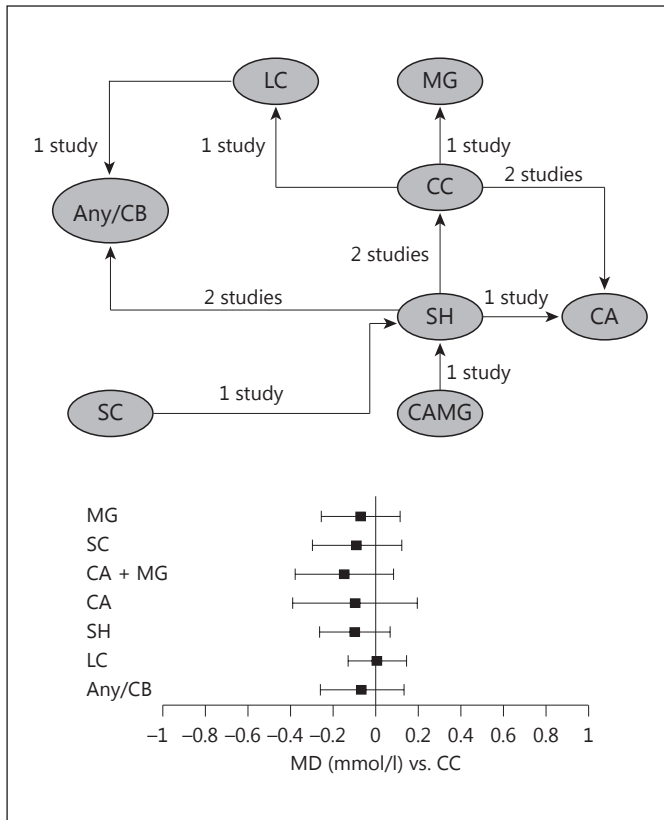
LC
MG
1 study
1 study
1 study
Any/CB
CC
2 studies
2 studies
2 studies
SH
1 study
CA
1 study
SC
1 study
CAMG

MG
SC
CA + MG
CA
SH
LC
Any/CB

–1 –0.8 –0.6 –0.4 –0.2 0 0.2 0.4 0.6 0.8 1
MD (mmol/l) vs. CC